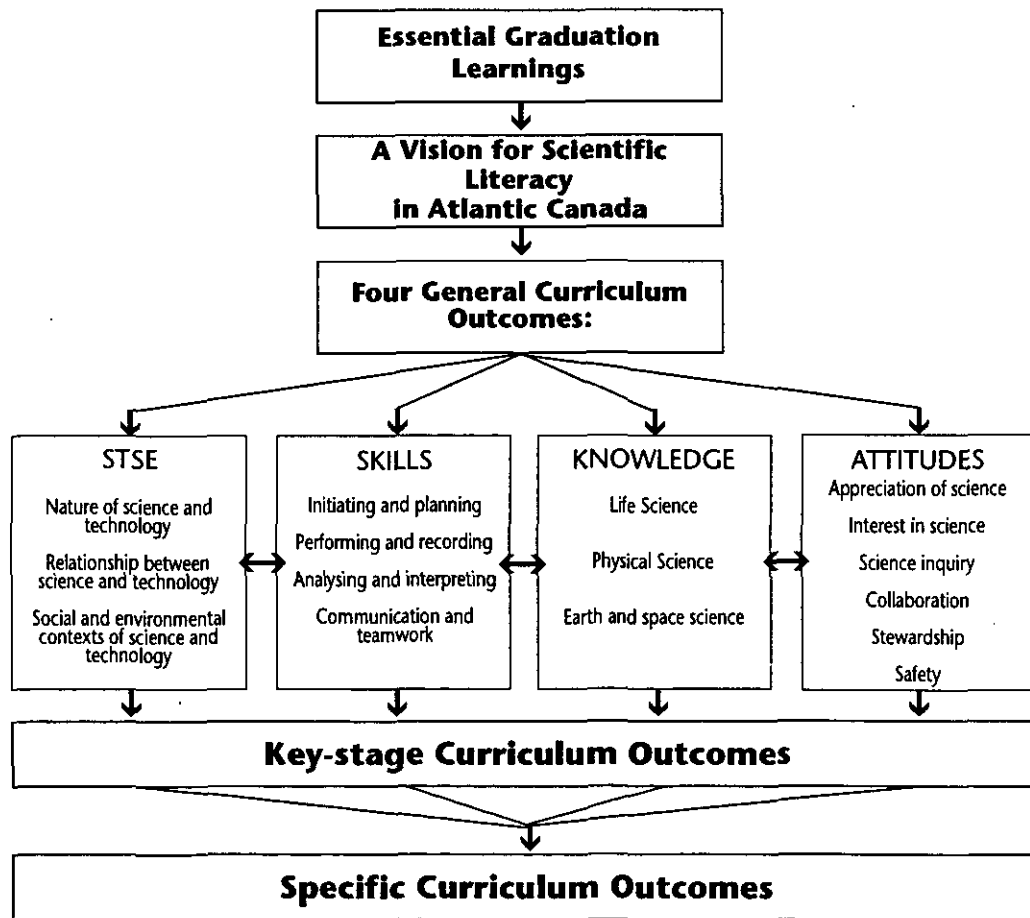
Essential Graduation Learnings

A Vision for Scientific Literacy in Atlantic Canada

Four General Curriculum Outcomes:

STSE

Nature of science and technology

Relationship between science and technology

Social and environmental contexts of science and technology

SKILLS

Initiating and planning

Performing and recording

Analysing and interpreting

Communication and teamwork

KNOWLEDGE

Life Science

Physical Science

Earth and space science

ATTITUDES

Appreciation of science

Interest in science

Science inquiry

Collaboration

Stewardship

Safety

Key-stage Curriculum Outcomes

Specific Curriculum Outcomes